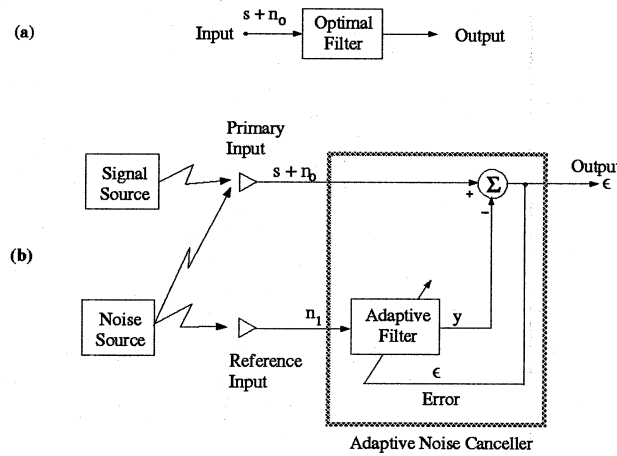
(a)

Input $s + n_o$ Optimal Filter Output

(b)

Primary Input

Signal Source

$s + n_o$

Output $\epsilon$

+

$\Sigma$

−

Noise Source

$n_1$

Adaptive Filter

y

Reference Input

$\epsilon$

Error

Adaptive Noise Canceller